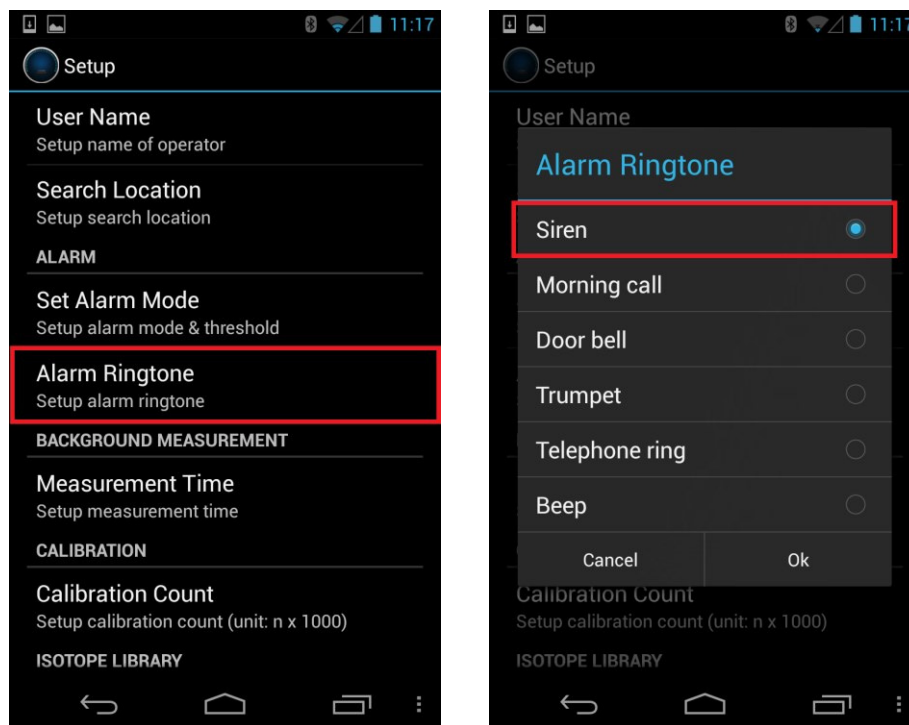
11:17

Setup

User Name
Setup name of operator

Search Location
Setup search location

ALARM

Set Alarm Mode
Setup alarm mode & threshold

Alarm Ringtone
Setup alarm ringtone

BACKGROUND MEASUREMENT

Measurement Time
Setup measurement time

CALIBRATION

Calibration Count
Setup calibration count (unit: n x 1000)

ISOTOPE LIBRARY

11:17

Setup

User Name

Alarm Ringtone

Siren

Morning call

Door bell

Trumpet

Telephone ring

Beep

Cancel

Ok

Calibration Count
Setup calibration count (unit: n x 1000)

ISOTOPE LIBRARY